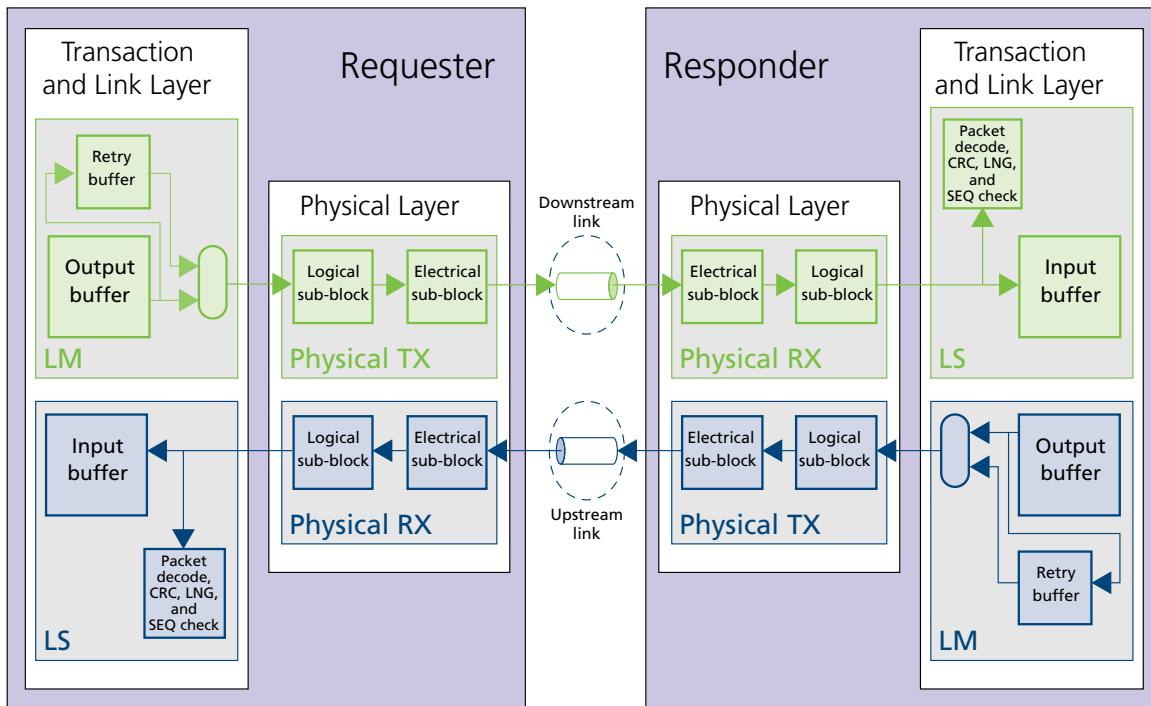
Transaction and Link Layer

Requester

Retry buffer

Output buffer

LM

Physical Layer

Logical sub-block

Electrical sub-block

Physical TX

Input buffer

Packet decode, CRC, LNG, and SEQ check

LS

Logical sub-block

Electrical sub-block

Physical RX

Downstream link

Upstream link

Responder

Transaction and Link Layer

Physical Layer

Electrical sub-block

Logical sub-block

Physical RX

Packet decode, CRC, LNG, and SEQ check

Input buffer

LS

Electrical sub-block

Logical sub-block

Physical TX

Output buffer

Retry buffer

LM